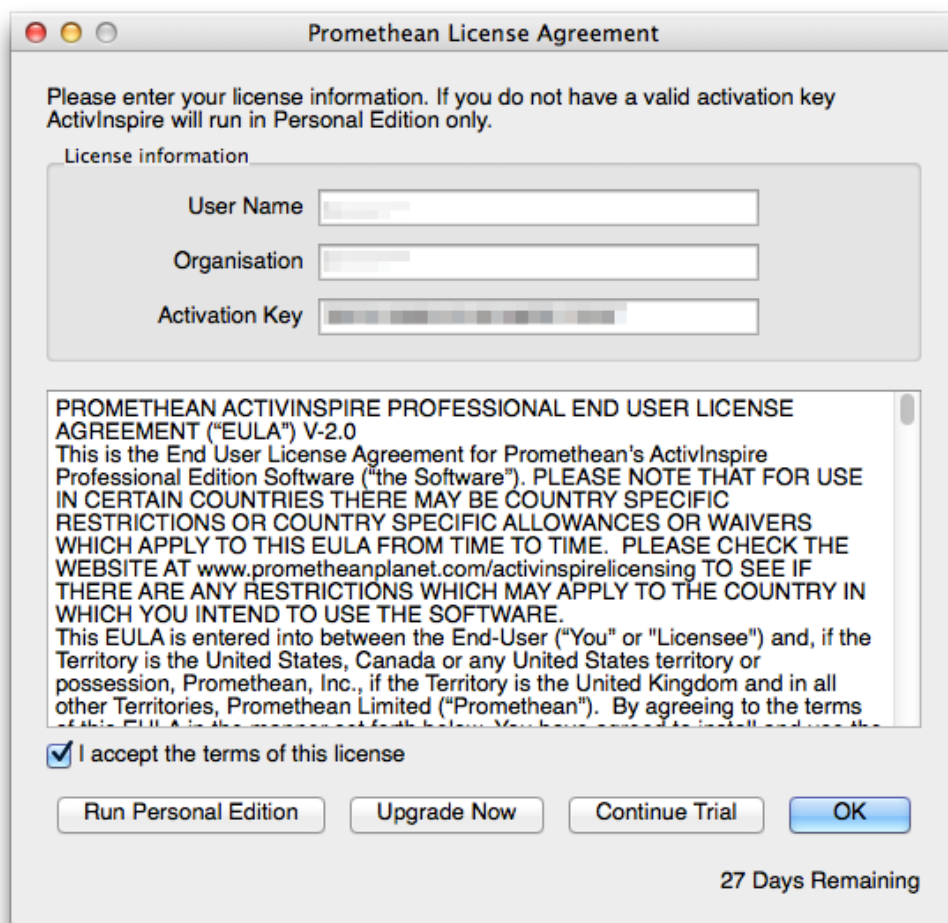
Promethean License Agreement

Please enter your license information. If you do not have a valid activation key ActivInspire will run in Personal Edition only.

License information

User Name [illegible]

Organisation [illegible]

Activation Key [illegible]

PROMETHEAN ACTIVINSPIRE PROFESSIONAL END USER LICENSE AGREEMENT ("EULA") V-2.0
This is the End User License Agreement for Promethean's ActivInspire Professional Edition Software ("the Software"). PLEASE NOTE THAT FOR USE IN CERTAIN COUNTRIES THERE MAY BE COUNTRY SPECIFIC RESTRICTIONS OR COUNTRY SPECIFIC ALLOWANCES OR WAIVERS WHICH APPLY TO THIS EULA FROM TIME TO TIME. PLEASE CHECK THE WEBSITE AT www.prometheanplanet.com/activinspirelicensing TO SEE IF THERE ARE ANY RESTRICTIONS WHICH MAY APPLY TO THE COUNTRY IN WHICH YOU INTEND TO USE THE SOFTWARE.
This EULA is entered into between the End-User ("You" or "Licensee") and, if the Territory is the United States, Canada or any United States territory or possession, Promethean, Inc., if the Territory is the United Kingdom and in all other Territories, Promethean Limited ("Promethean"). By agreeing to the terms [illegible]

I accept the terms of this license

Run Personal Edition Upgrade Now Continue Trial OK

27 Days Remaining